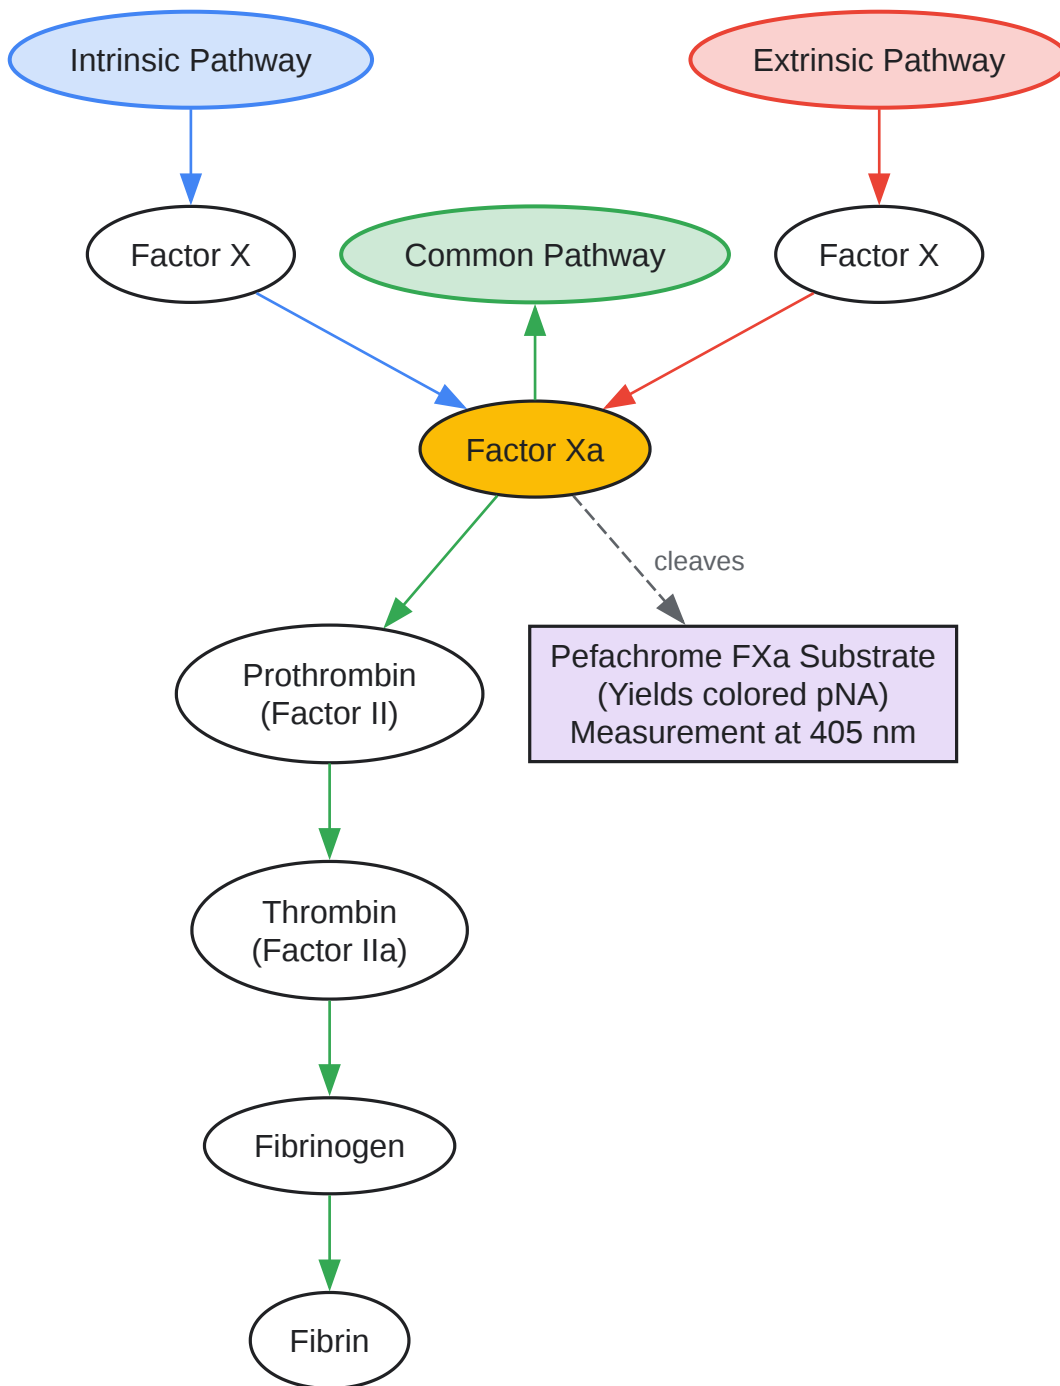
Intrinsic Pathway

Extrinsic Pathway

Factor X

Common Pathway

Factor X

Factor Xa

cleaves

Prothrombin
(Factor II)

Pefachrome FXa Substrate
(Yields colored pNA)
Measurement at 405 nm

Thrombin
(Factor IIa)

Fibrinogen

Fibrin